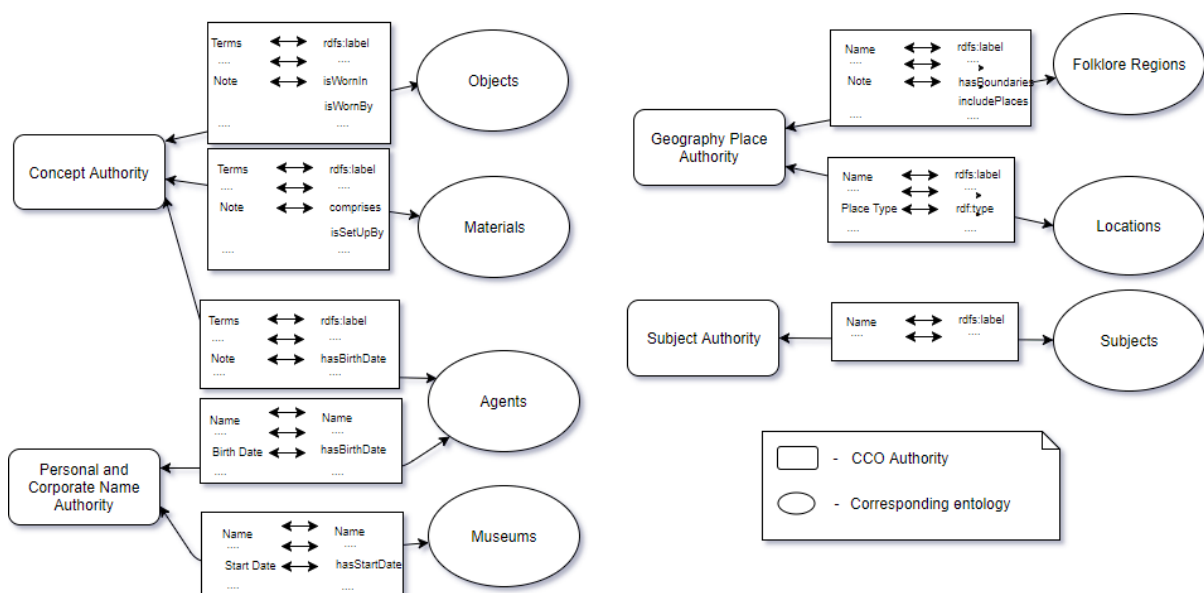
Terms rdfs:label
.... ....
Note isWornIn
isWornBy
.... ....

Objects

Concept Authority

Terms rdfs:label
.... ....
Note comprises
isSetUpBy
.... ....

Materials

Terms rdfs:label
.... ....
Note hasBirthDate
.... ....

Agents

Name Name
.... ....
Birth Date hasBirthDate
.... ....

Personal and Corporate Name Authority

Name Name
.... ....
Start Date hasStartDate
.... ....

Museums

Name rdfs:label
.... ....
Note hasBoundaries
includePlaces
.... ....

Folklore Regions

Geography Place Authority

Name rdfs:label
.... ....
Place Type rdf:type
.... ....

Locations

Subject Authority

Name rdfs:label
.... ....

Subjects

- CCO Authority
- Corresponding entology